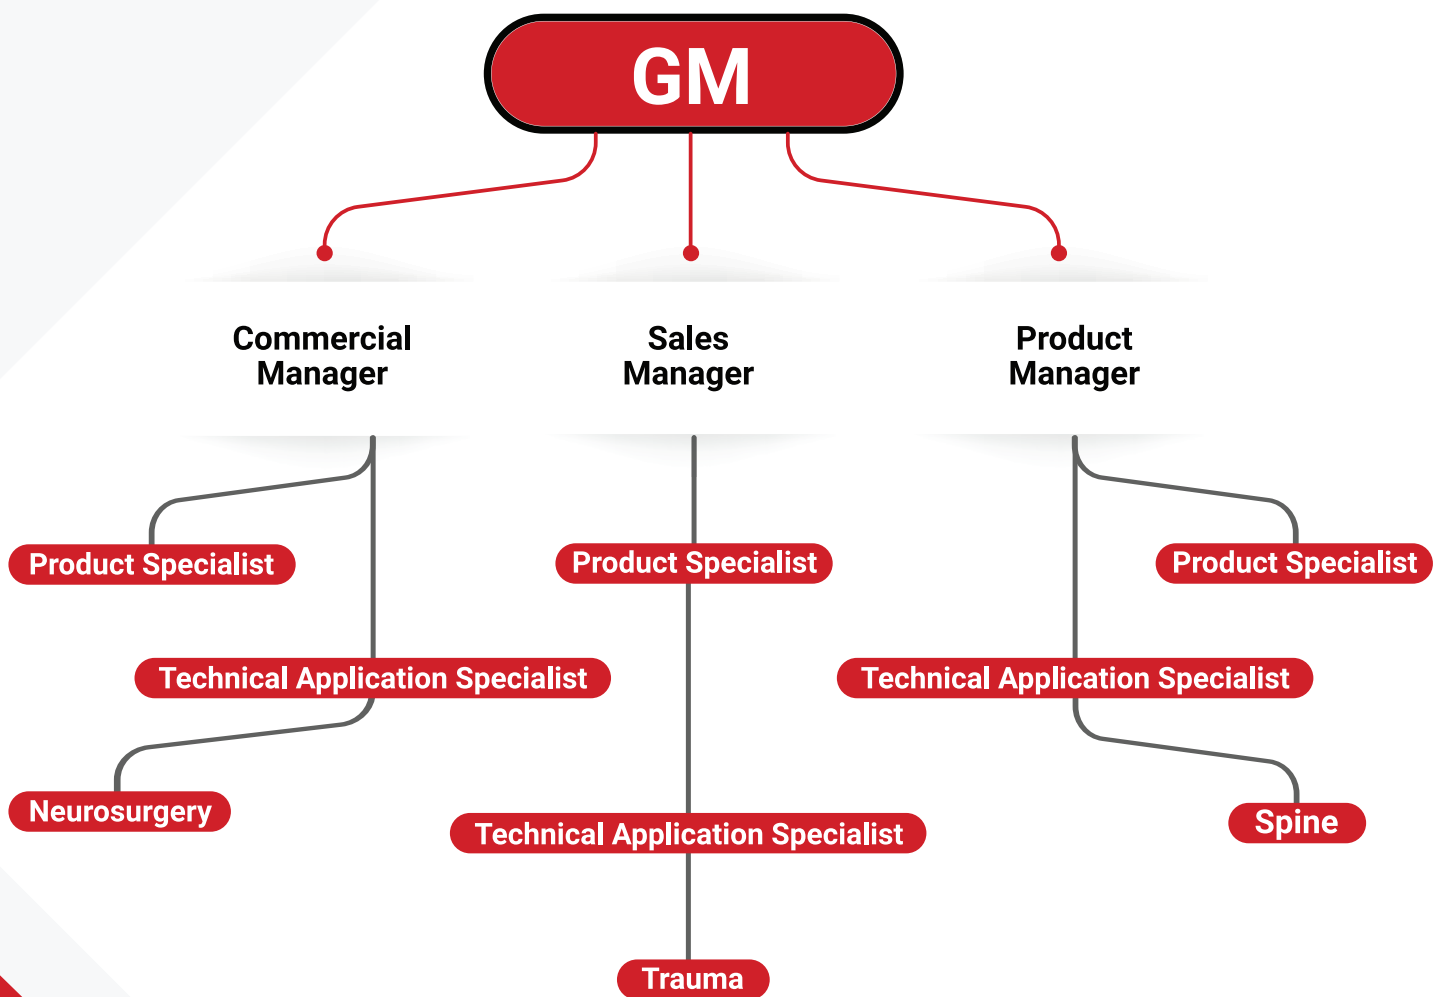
GM

Commercial Manager

Product Specialist

Technical Application Specialist

Neurosurgery

Sales Manager

Product Specialist

Technical Application Specialist

Trauma

Product Manager

Product Specialist

Technical Application Specialist

Spine